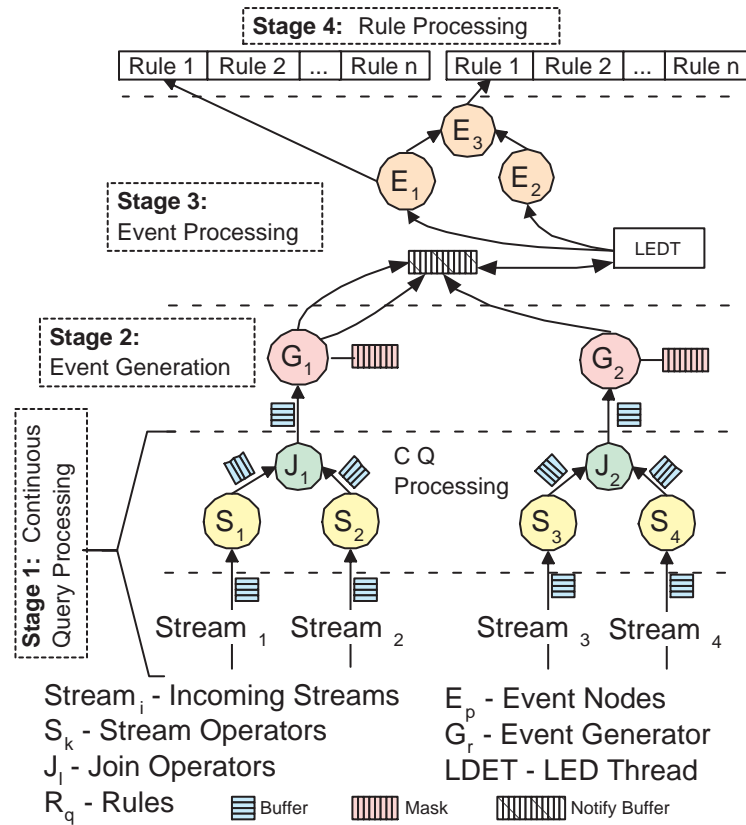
**Stage 4:** Rule Processing

| Rule 1 | Rule 2 | ... | Rule n |
|---|---|---|---|

| Rule 1 | Rule 2 | ... | Rule n |
|---|---|---|---|

$E_3$

$E_1$

$E_2$

**Stage 3:** Event Processing

LEDT

**Stage 2:** Event Generation

$G_1$

$G_2$

**Stage 1:** Continuous Query Processing

C Q Processing

$J_1$

$J_2$

$S_1$

$S_2$

$S_3$

$S_4$

$Stream_1$ $Stream_2$ $Stream_3$ $Stream_4$

$Stream_i$ - Incoming Streams
$S_k$ - Stream Operators
$J_l$ - Join Operators
$R_q$ - Rules

$E_p$ - Event Nodes
$G_r$ - Event Generator
LDET - LED Thread

Buffer Mask Notify Buffer